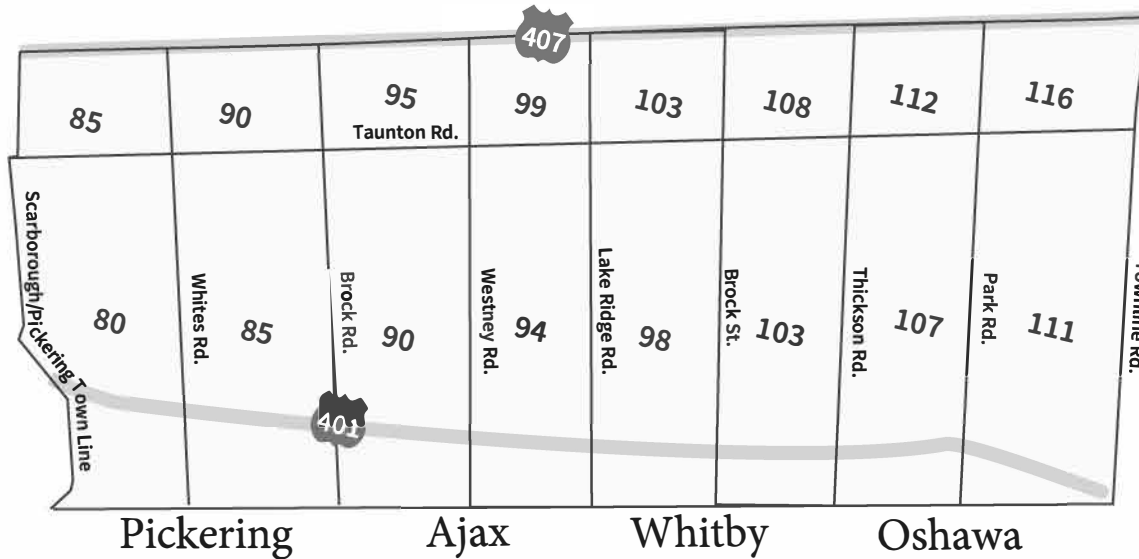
407

85
90
95
Taunton Rd.
99
103
108
112
116

Scarborough/Pickering Town Line
80
Whites Rd.
85
Brock Rd.
90
Westney Rd.
94
Lake Ridge Rd.
98
Brock St.
103
Thickson Rd.
107
Park Rd.
111
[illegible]

401

Pickering
Ajax
Whitby
Oshawa